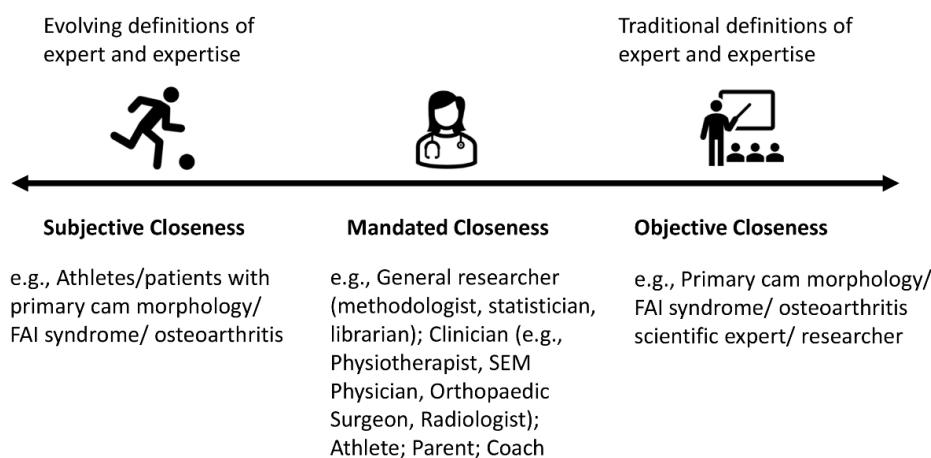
Evolving definitions of expert and expertise

Traditional definitions of expert and expertise

Subjective Closeness

e.g., Athletes/patients with primary cam morphology/ FAI syndrome/ osteoarthritis

Mandated Closeness

e.g., General researcher (methodologist, statistician, librarian); Clinician (e.g., Physiotherapist, SEM Physician, Orthopaedic Surgeon, Radiologist); Athlete; Parent; Coach

Objective Closeness

e.g., Primary cam morphology/ FAI syndrome/ osteoarthritis scientific expert/ researcher